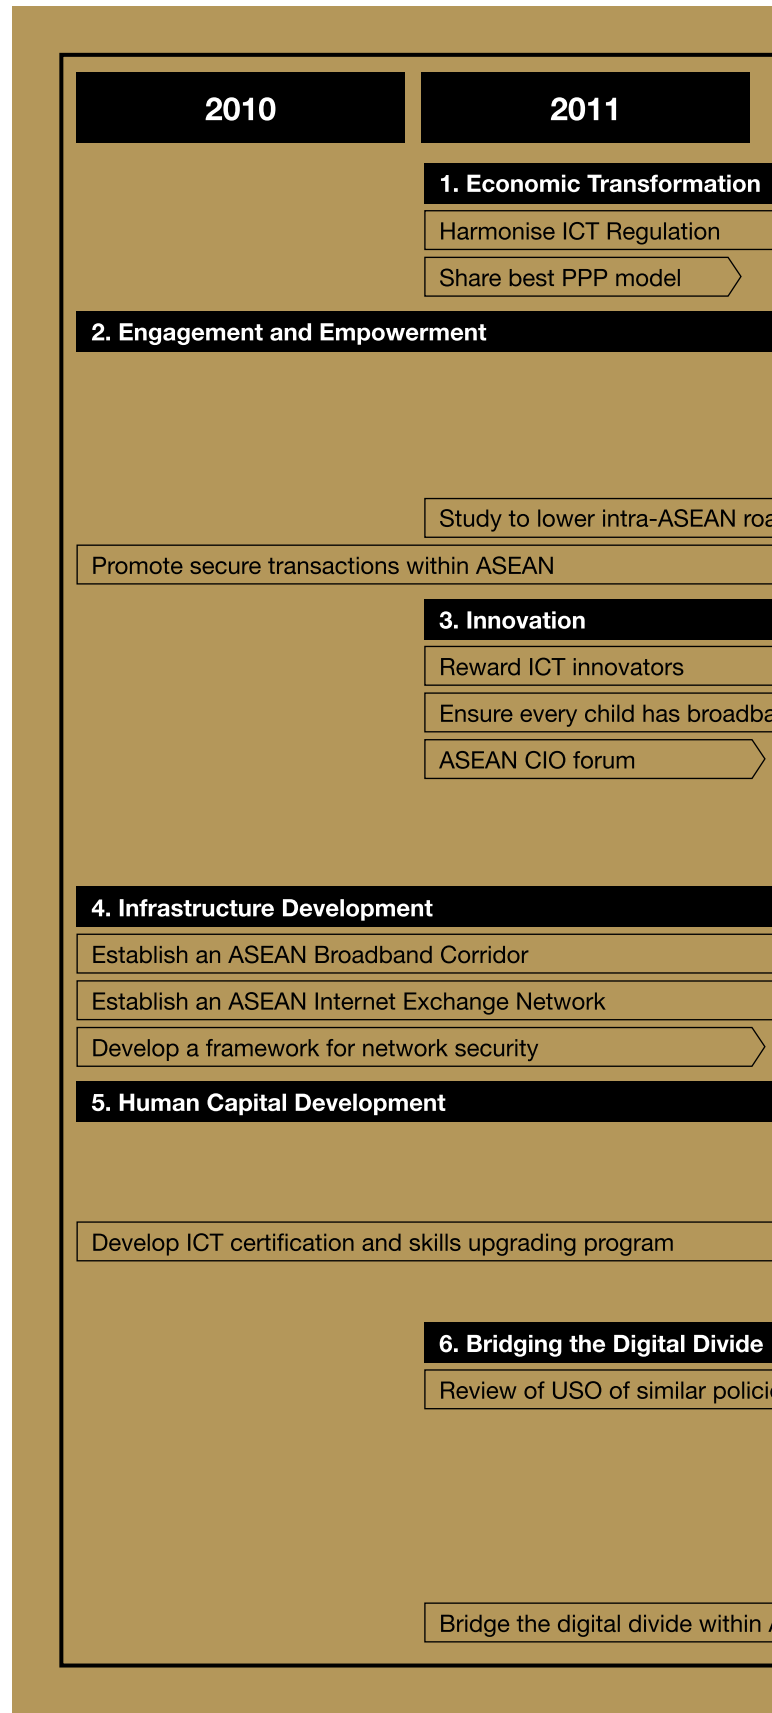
2010

2011

1. Economic Transformation

Harmonise ICT Regulation

Share best PPP model

2. Engagement and Empowerment

Study to lower intra-ASEAN roa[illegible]

Promote secure transactions within ASEAN

3. Innovation

Reward ICT innovators

Ensure every child has broadba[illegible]

ASEAN CIO forum

4. Infrastructure Development

Establish an ASEAN Broadband Corridor

Establish an ASEAN Internet Exchange Network

Develop a framework for network security

5. Human Capital Development

Develop ICT certification and skills upgrading program

6. Bridging the Digital Divide

Review of USO of similar polici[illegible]

Bridge the digital divide within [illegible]